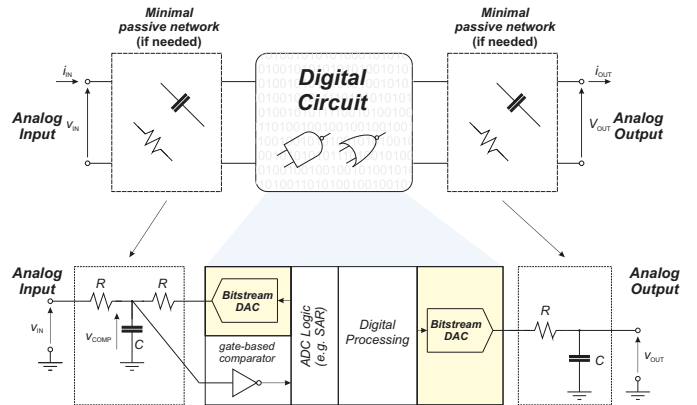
Minimal passive network (if needed)

Digital Circuit

Minimal passive network (if needed)

$i_{IN}$

Analog Input

$v_{IN}$

$i_{OUT}$

$V_{OUT}$

Analog Output

Analog Input

R

R

Bitstream DAC

$v_{IN}$

$v_{COMP}$

C

gate-based comparator

ADC Logic (e.g. SAR)

Digital Processing

Bitstream DAC

R

C

Analog Output

$v_{OUT}$